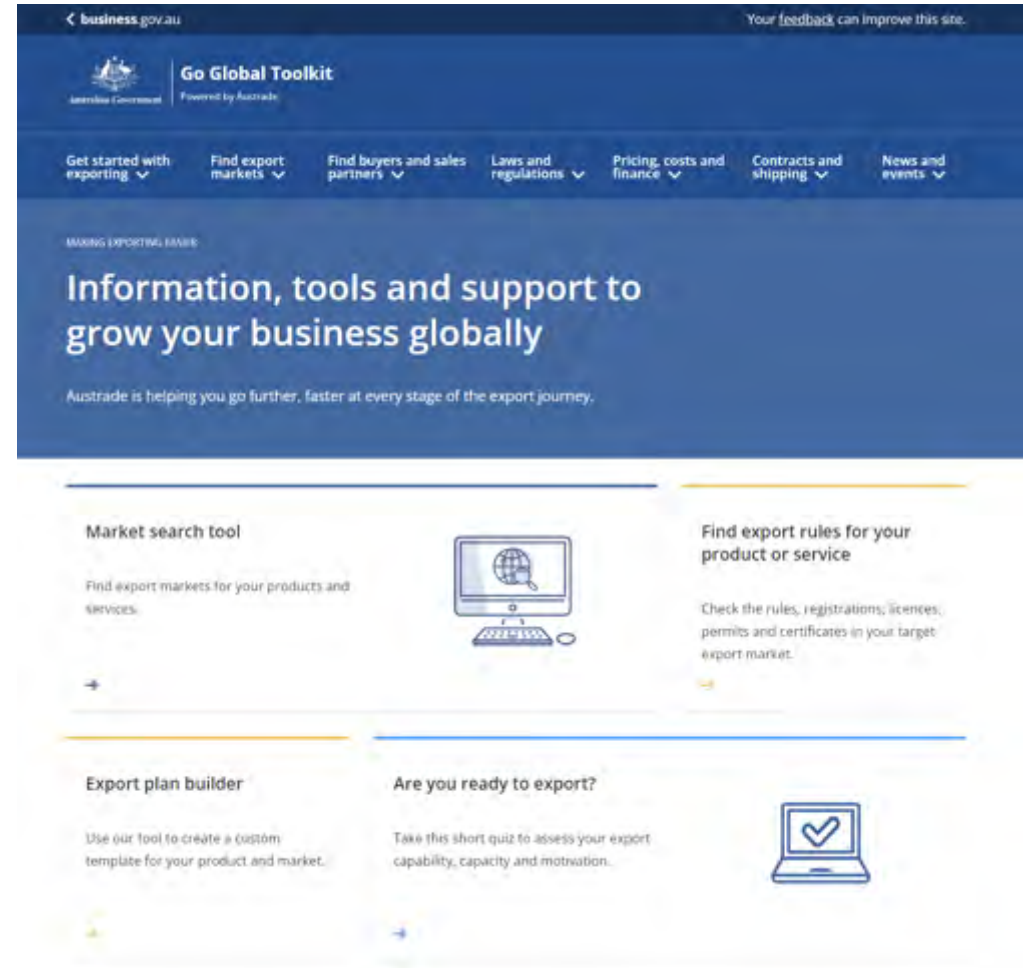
< business.gov.au

Your feedback can improve this site.

Australian Government

Go Global Toolkit
Powered by Austrade

Get started with exporting
Find export markets
Find buyers and sales partners
Laws and regulations
Pricing, costs and finance
Contracts and shipping
News and events

MAKING EXPORTING EASIER

Information, tools and support to grow your business globally

Austrade is helping you go further, faster at every stage of the export journey.

Market search tool

Find export markets for your products and services.

Find export rules for your product or service

Check the rules, registrations, licences, permits and certificates in your target export market.

Export plan builder

Use our tool to create a custom template for your product and market.

Are you ready to export?

Take this short quiz to assess your export capability, capacity and motivation.